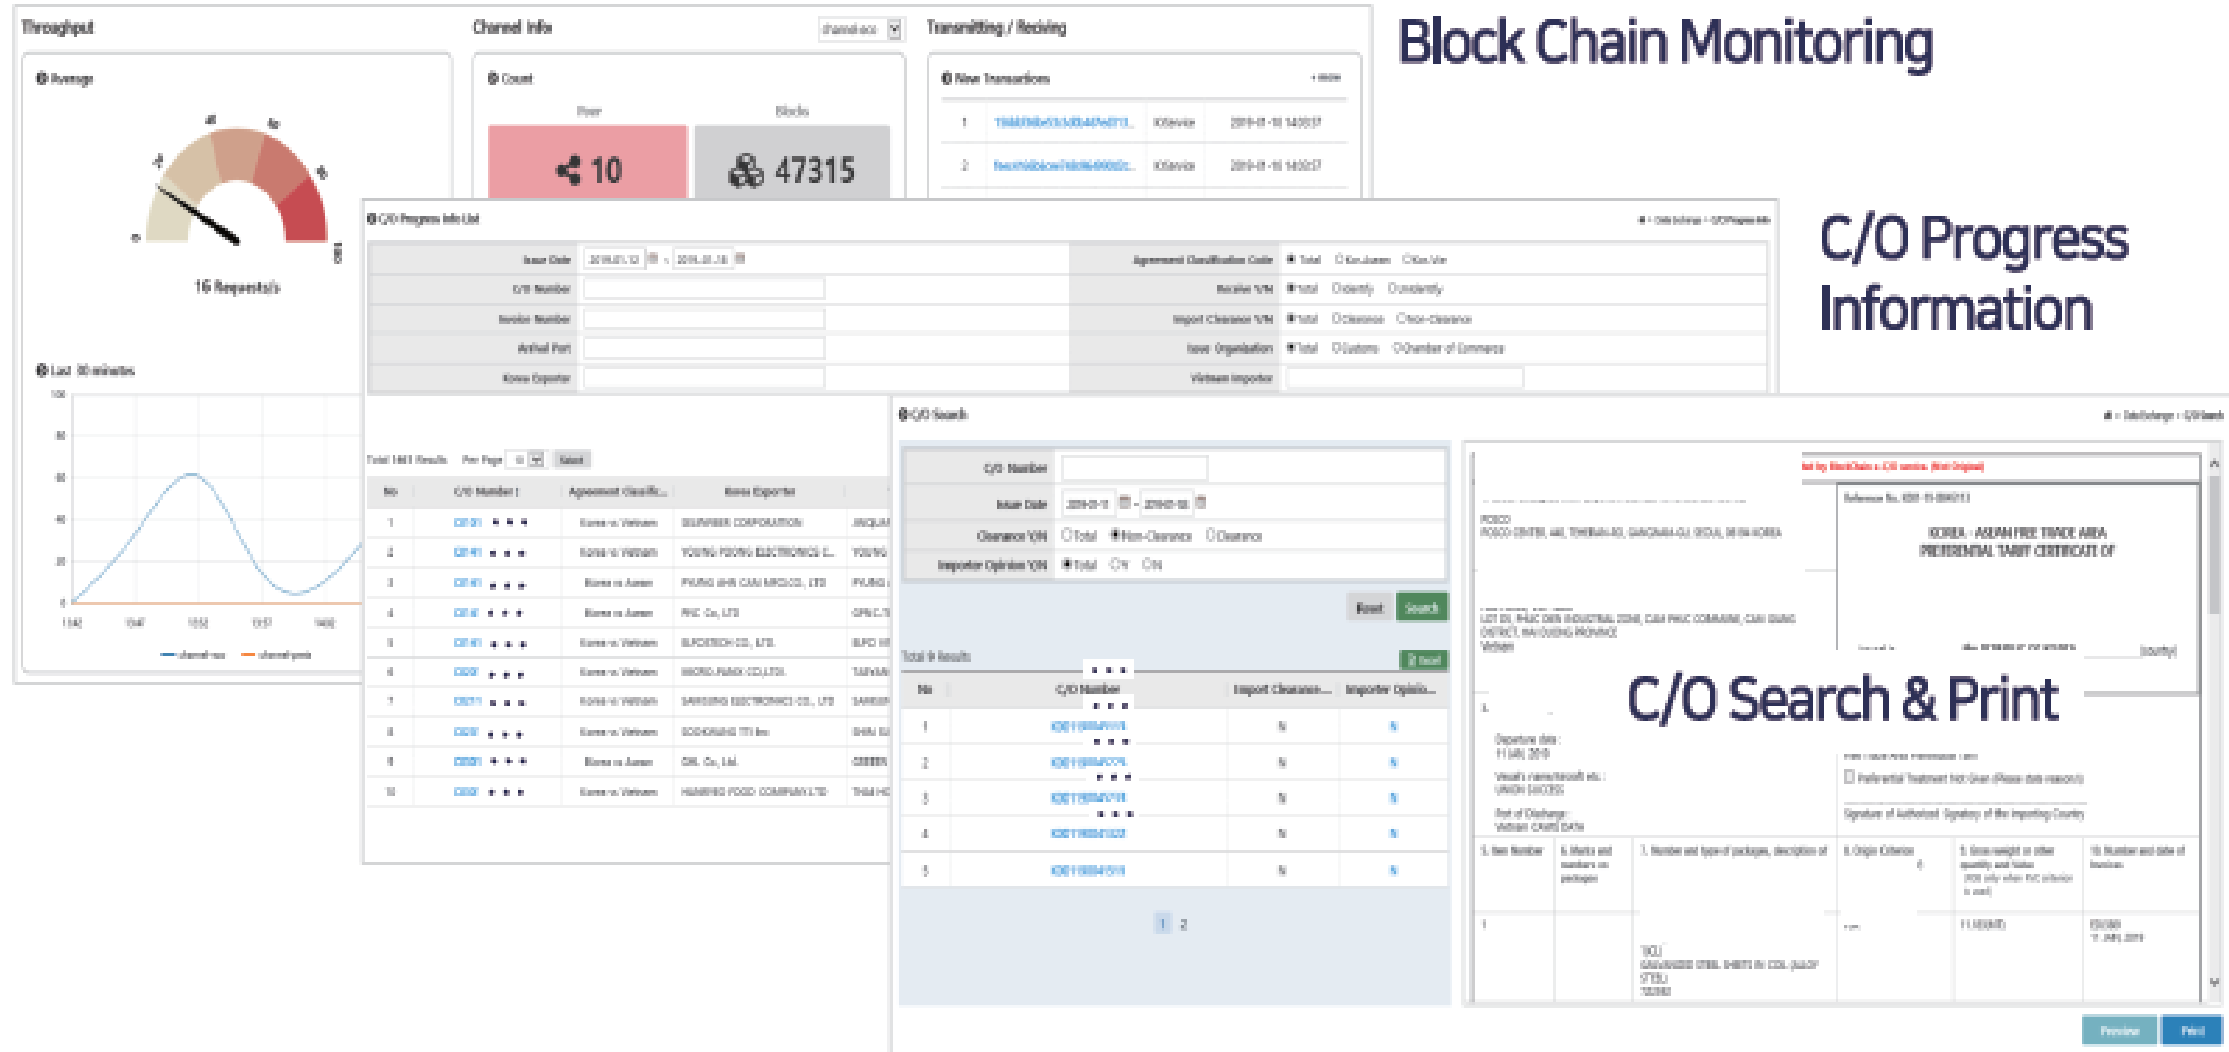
Throughput

Average

16 Requests/s

Last 30 minutes

Channel Info

Count

Peer

Blocks

10

47315

Transmitting / Receiving

New Transactions

Block Chain Monitoring

C/O Progress Info List

Issue Date

C/O Number

Invoice Number

Arrival Port

Korea Exporter

Agreement Classification Code

Receive Y/N

Import Clearance Y/N

Issue Organization

Vietnam Importer

Total

No

C/O Number

Agreement Classific...

Korea Exporter

C/O Progress Information

C/O Search

C/O Number

Issue Date

Clearance Y/N

Importer Opinion Y/N

Total

Non-Clearance

Clearance

Reset

Search

Total 9 Results

No

C/O Number

Import Clearance...

Importer Opinio...

1

2

3

4

5

1 2

KOREA - ASEAN FREE TRADE AREA PREFERENTIAL TARIFF CERTIFICATE OF

C/O Search & Print

Preview

Print